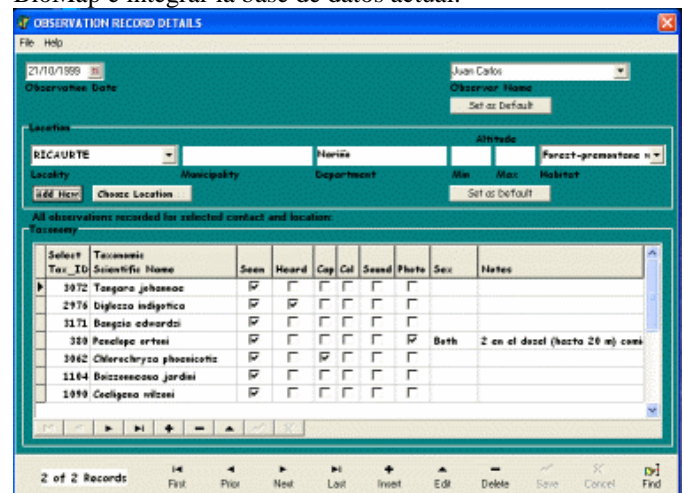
BioMap e integrar la base de datos actual.

OBSERVATION RECORD DETAILS

File Help

21/10/1999

Observation Date

Juan Carlos

Observer Name

Set as Default

Location

RICAURTE

Nariño

Altitude

Forest-premontane h

Locality

Municipality

Department

Min

Max

Habitat

Add New

Choose Location

Set as Default

All observations recorded for selected contact and location:

Taxonomy

| Select Tax_ID | Taxonomic Scientific Name | Seen | Heard | Cap | Col | Sound | Photo | Sex | Notes |
|---|---|---|---|---|---|---|---|---|---|
| 3072 | Tangara johannae | ☑ | ☐ | ☐ | ☐ | ☐ | ☐ | | |
| 2976 | Diglossa indigotica | ☑ | ☑ | ☐ | ☐ | ☐ | ☐ | | |
| 3171 | Bangsia edwardsi | ☑ | ☐ | ☐ | ☐ | ☐ | ☐ | | |
| 380 | Penelope ortoni | ☑ | ☐ | ☐ | ☐ | ☐ | ☑ | Both | 2 en el dosel (hasta 20 m) comi |
| 3062 | Chlorochrysa phoenicotis | ☑ | ☐ | ☑ | ☐ | ☐ | ☐ | | |
| 1104 | Boissonneaua jardini | ☑ | ☐ | ☐ | ☐ | ☐ | ☐ | | |
| 1090 | Coeligena wilsoni | ☑ | ☐ | ☐ | ☐ | ☐ | ☐ | | |

2 of 2 Records

First

Prior

Next

Last

Insert

Edit

Delete

Save

Cancel

Find